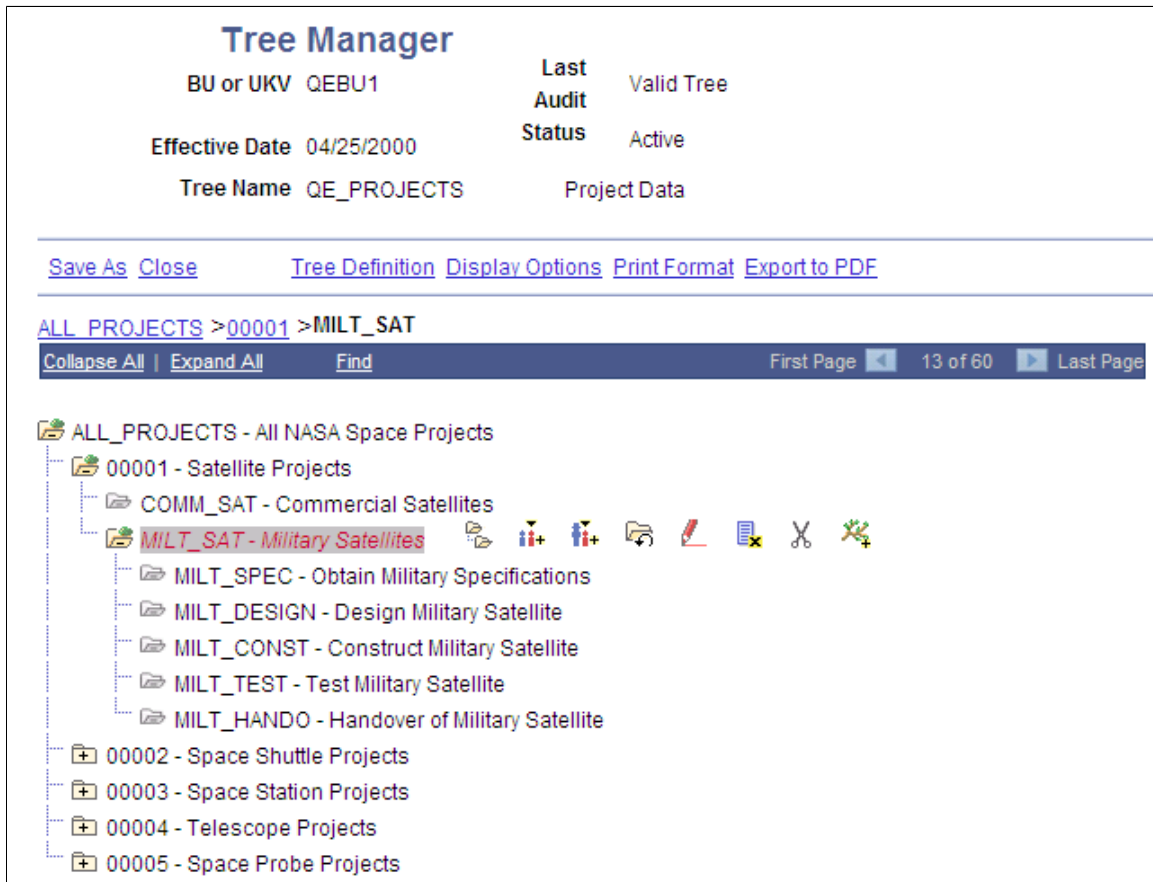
Tree Manager

BU or UKV QEBU1

Last Audit Status Valid Tree

Effective Date 04/25/2000

Status Active

Tree Name QE_PROJECTS Project Data

Save As Close Tree Definition Display Options Print Format Export to PDF

ALL_PROJECTS >00001 >MILT_SAT

Collapse All | Expand All Find First Page 13 of 60 Last Page

ALL_PROJECTS - All NASA Space Projects
00001 - Satellite Projects
COMM_SAT - Commercial Satellites
MILT_SAT - Military Satellites
MILT_SPEC - Obtain Military Specifications
MILT_DESIGN - Design Military Satellite
MILT_CONST - Construct Military Satellite
MILT_TEST - Test Military Satellite
MILT_HANDO - Handover of Military Satellite
00002 - Space Shuttle Projects
00003 - Space Station Projects
00004 - Telescope Projects
00005 - Space Probe Projects